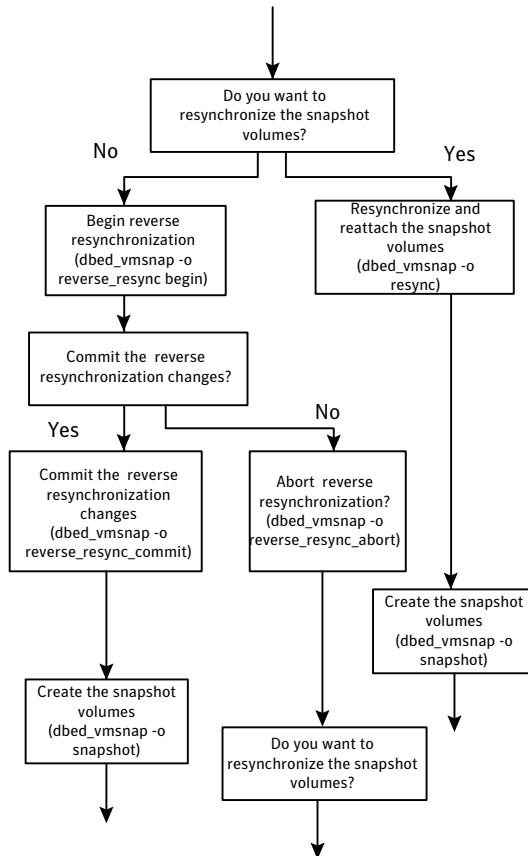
Do you want to resynchronize the snapshot volumes?

No

Yes

Begin reverse resynchronization (dbed_vmsnap -o reverse_resync begin)

Resynchronize and reattach the snapshot volumes (dbed_vmsnap -o resync)

Commit the reverse resynchronization changes?

Yes

No

Commit the reverse resynchronization changes (dbed_vmsnap -o reverse_resync_commit)

Abort reverse resynchronization? (dbed_vmsnap -o reverse_resync_abort)

Create the snapshot volumes (dbed_vmsnap -o snapshot)

Create the snapshot volumes (dbed_vmsnap -o snapshot)

Do you want to resynchronize the snapshot volumes?